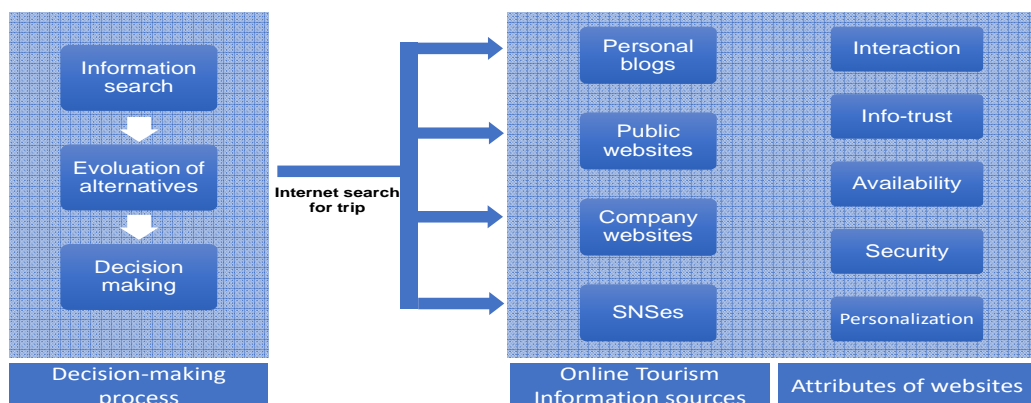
Information search

Evoluation of alternatives

Decision making

Decision-making process

Internet search for trip

Personal blogs

Public websites

Company websites

SNSes

Interaction

Info-trust

Availability

Security

Personalization

Online Tourism Information sources

Attributes of websites